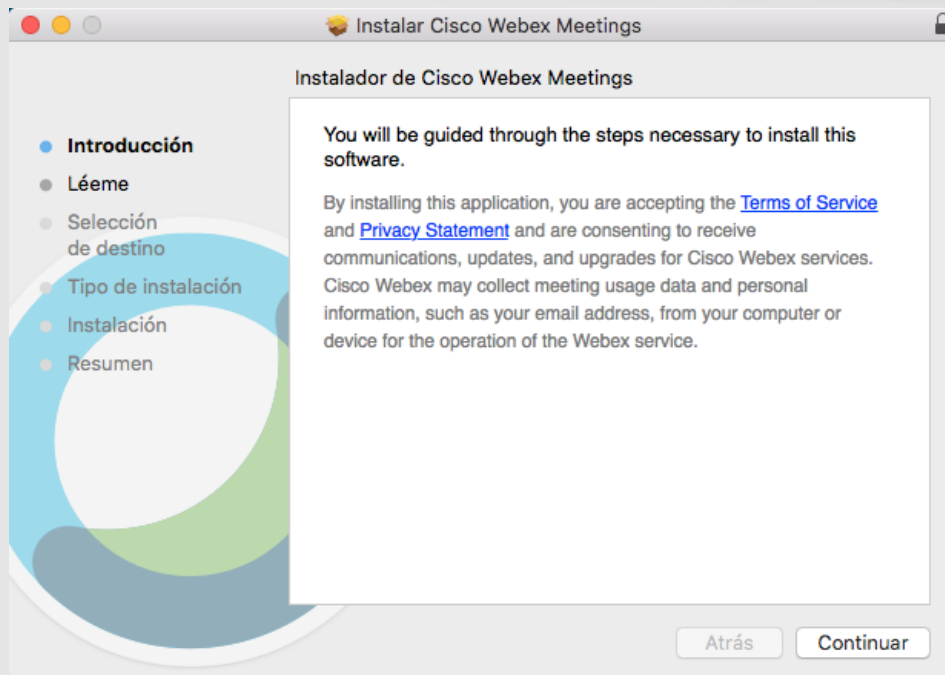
Instalar Cisco Webex Meetings

Instalador de Cisco Webex Meetings

Introducción
Léeme
Selección de destino
Tipo de instalación
Instalación
Resumen

You will be guided through the steps necessary to install this software.

By installing this application, you are accepting the Terms of Service and Privacy Statement and are consenting to receive communications, updates, and upgrades for Cisco Webex services. Cisco Webex may collect meeting usage data and personal information, such as your email address, from your computer or device for the operation of the Webex service.

Atrás
Continuar